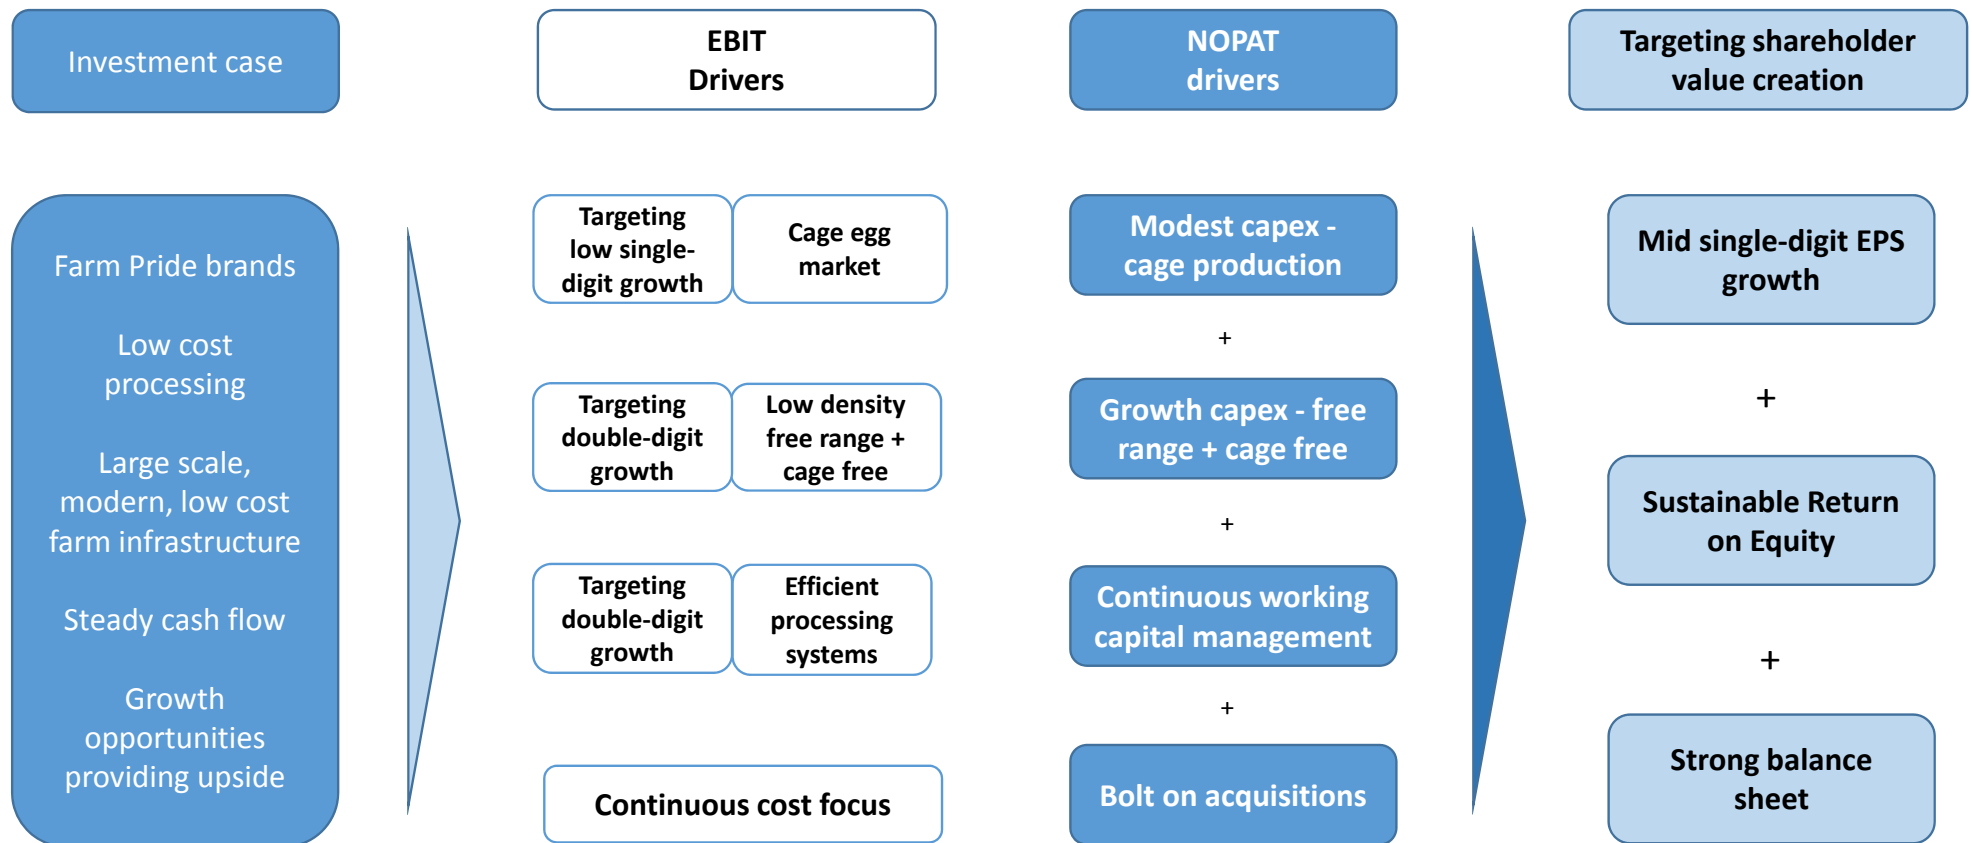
Investment case

EBIT Drivers

NOPAT drivers

Targeting shareholder value creation

Farm Pride brands

Low cost processing

Large scale, modern, low cost farm infrastructure

Steady cash flow

Growth opportunities providing upside

Targeting low single-digit growth

Cage egg market

Targeting double-digit growth

Low density free range + cage free

Targeting double-digit growth

Efficient processing systems

Continuous cost focus

Modest capex - cage production

+

Growth capex - free range + cage free

+

Continuous working capital management

+

Bolt on acquisitions

Mid single-digit EPS growth

+

Sustainable Return on Equity

+

Strong balance sheet